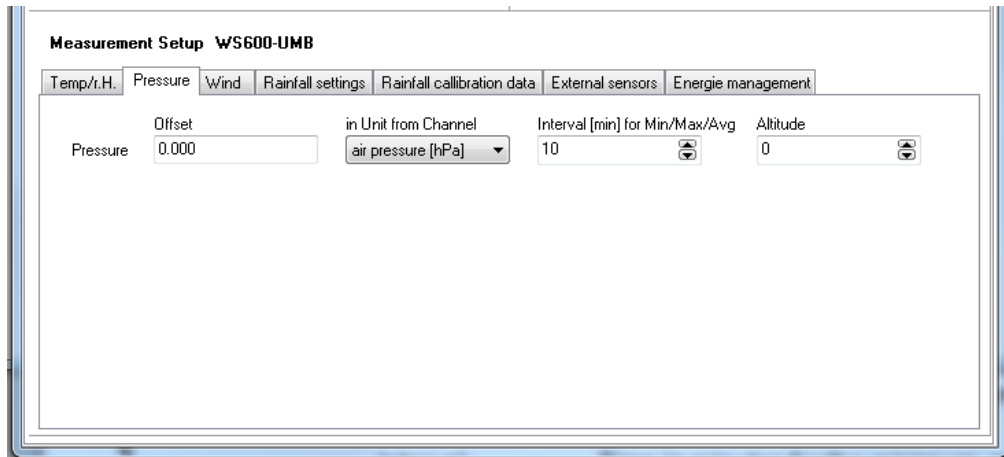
Measurement Setup WS600-UMB

Temp/r.H. | Pressure | Wind | Rainfall settings | Rainfall callibration data | External sensors | Energie management

Pressure

Offset
0.000

in Unit from Channel
air pressure [hPa]

Interval [min] for Min/Max/Avg
10

Altitude
0